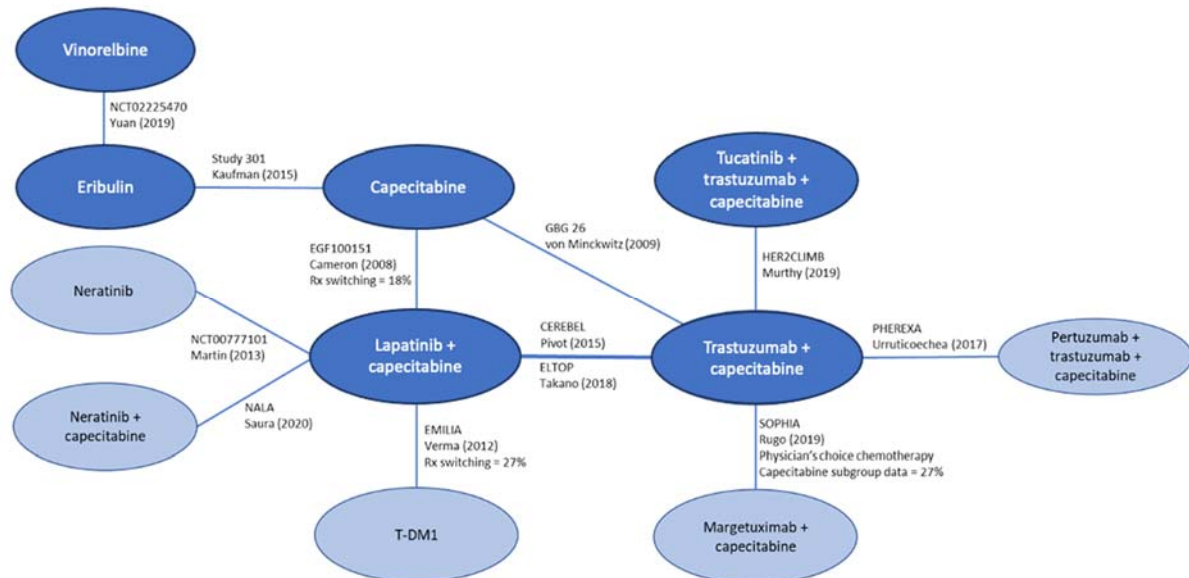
Vinorelbine

NCT02225470
Yuan (2019)

Eribulin

Study 301
Kaufman (2015)

Capecitabine

Tucatinib + trastuzumab + capecitabine

GBG 26
von Minckwitz (2009)

HER2CLIMB
Murthy (2019)

EGF100151
Cameron (2008)
Rx switching = 18%

Neratinib

NCT00777101
Martin (2013)

Lapatinib + capecitabine

CEREBEL
Pivot (2015)

ELTOP
Takano (2018)

Trastuzumab + capecitabine

PHEREXA
Urruticoechea (2017)

Pertuzumab + trastuzumab + capecitabine

NALA
Saura (2020)

Neratinib + capecitabine

EMILIA
Verma (2012)
Rx switching = 27%

SOPHIA
Rugo (2019)
Physician's choice chemotherapy
Capecitabine subgroup data = 27%

T-DM1

Margetuximab + capecitabine